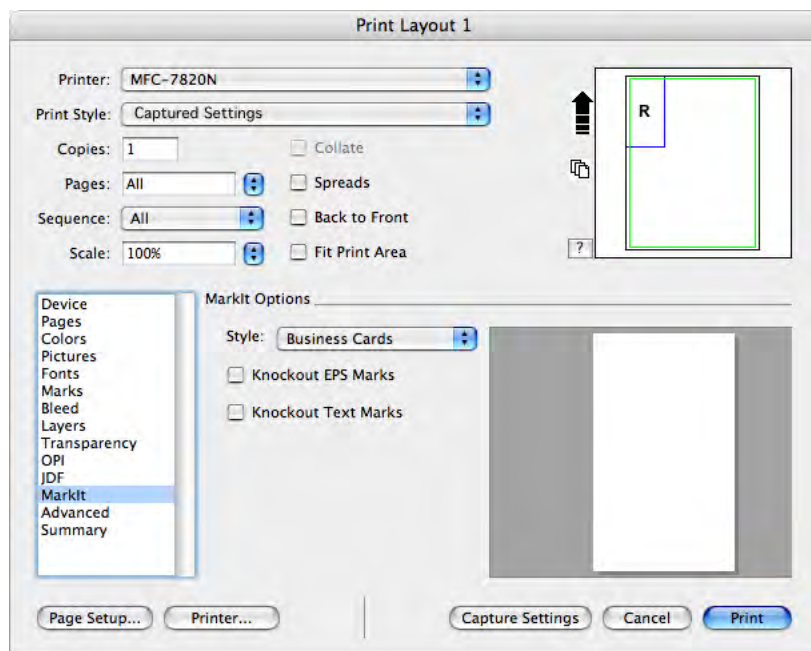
Print Layout 1

Printer: MFC-7820N

Print Style: Captured Settings

Copies: 1

Pages: All

Sequence: All

Scale: 100%

Collate

Spreads

Back to Front

Fit Print Area

R

?

Device
Pages
Colors
Pictures
Fonts
Marks
Bleed
Layers
Transparency
OPI
JDF
MarkIt
Advanced
Summary

MarkIt Options

Style: Business Cards

Knockout EPS Marks

Knockout Text Marks

Page Setup... Printer... Capture Settings Cancel Print